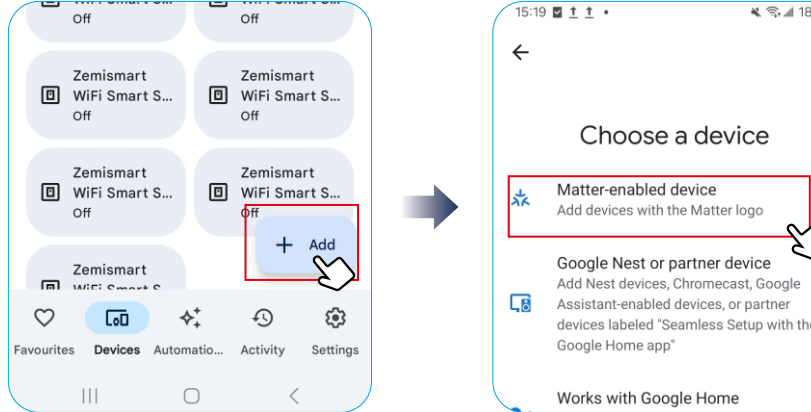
Off

Off

Zemismart WiFi Smart S...
Off

Zemismart WiFi Smart S...
Off

Zemismart WiFi Smart S...
Off

Zemismart WiFi Smart S...
Off

Add

Zemismart
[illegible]

Favourites
Devices
Automatio...
Activity
Settings

15:19

Choose a device

Matter-enabled device
Add devices with the Matter logo

Google Nest or partner device
Add Nest devices, Chromecast, Google Assistant-enabled devices, or partner devices labeled "Seamless Setup with the Google Home app"

Works with Google Home